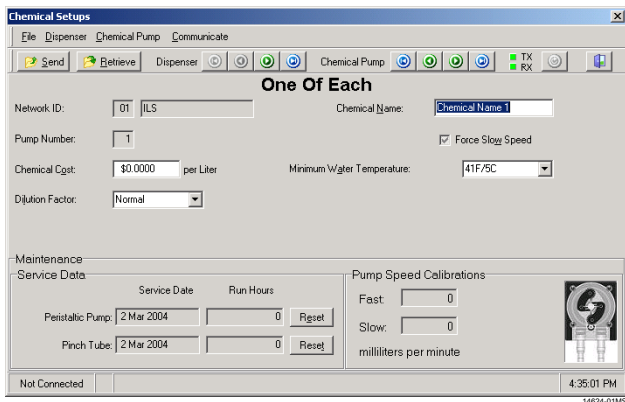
Chemical Setups

File Dispenser Chemical Pump Communicate

Send Retrieve Dispenser Chemical Pump TX RX

One Of Each

Network ID: 01 ILS

Chemical Name: Chemical Name 1

Pump Number: 1

Force Slow Speed

Chemical Cost: $0.0000 per Liter

Minimum Water Temperature: 41F/5C

Dilution Factor: Normal

Maintenance

Service Data

Service Date Run Hours

Peristaltic Pump: 2 Mar 2004 0 Reset

Pinch Tube: 2 Mar 2004 0 Reset

Pump Speed Calibrations

Fast: 0

Slow: 0

milliliters per minute

Not Connected

4:35:01 PM

14624-01MS